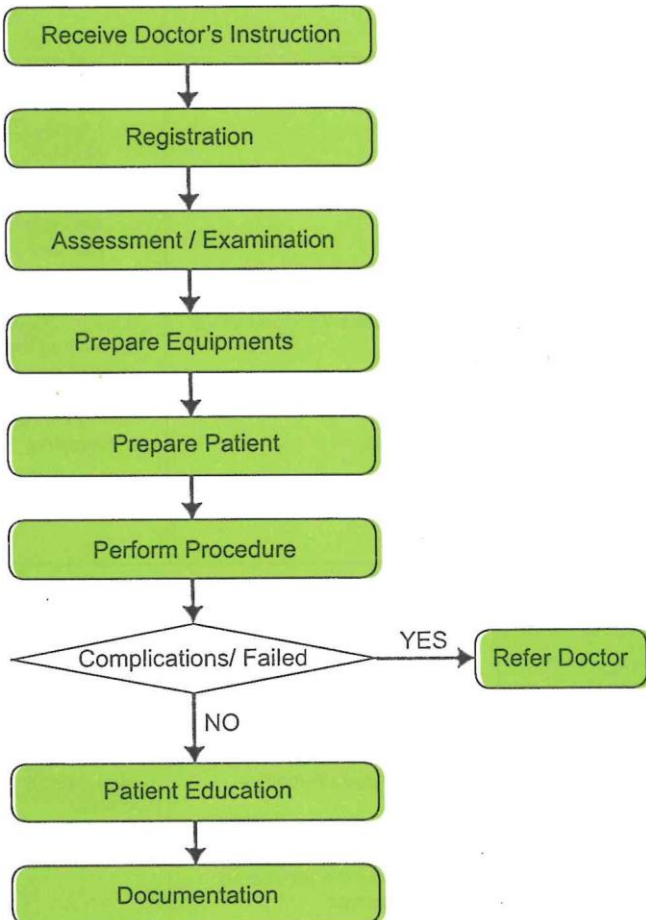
Receive Doctor's Instruction

Registration

Assessment / Examination

Prepare Equipments

Prepare Patient

Perform Procedure

Complications/ Failed

YES

Refer Doctor

NO

Patient Education

Documentation